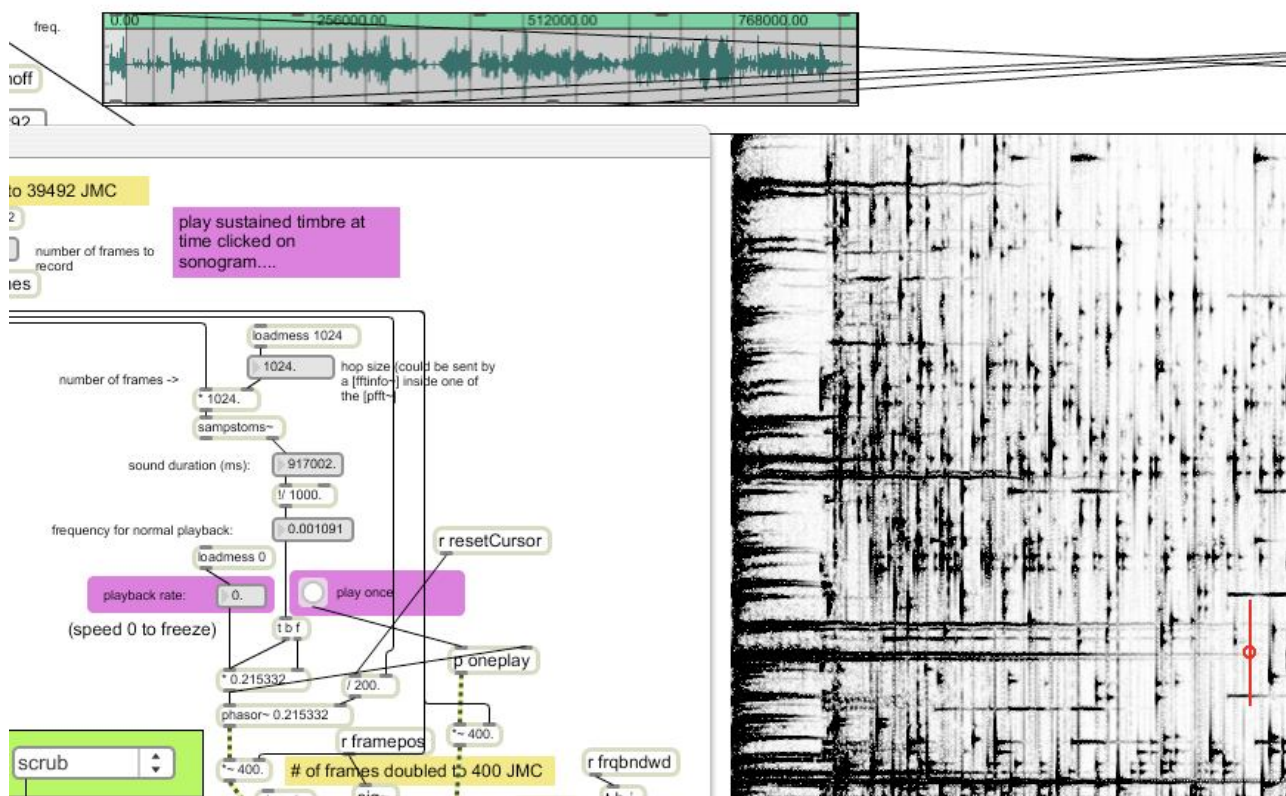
freq.

0.00 256000.00 512000.00 768000.00

noff

92

to 39492 JMC

2

number of frames to record

es

play sustained timbre at time clicked on sonogram....

loadmess 1024

1024.

hop size (could be sent by a [fftinfo~] inside one of the [pfft~]

number of frames ->

* 1024.

sampstoms~

sound duration (ms):

917002.

!/ 1000.

frequency for normal playback:

0.001091

r resetCursor

loadmess 0

playback rate:

0.

play once

(speed 0 to freeze)

t b f

p oneplay

* 0.215332

/ 200.

phasor~ 0.215332

*~ 400.

r framepos

scrub

*~ 400.

# of frames doubled to 400 JMC

r frqbndwd